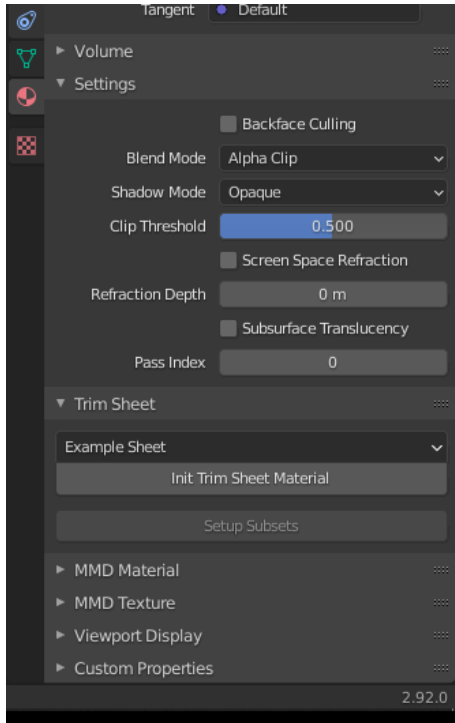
Tangent Default

Volume

Settings

Backface Culling

Blend Mode Alpha Clip

Shadow Mode Opaque

Clip Threshold 0.500

Screen Space Refraction

Refraction Depth 0 m

Subsurface Translucency

Pass Index 0

Trim Sheet

Example Sheet

Init Trim Sheet Material

Setup Subsets

MMD Material

MMD Texture

Viewport Display

Custom Properties

2.92.0